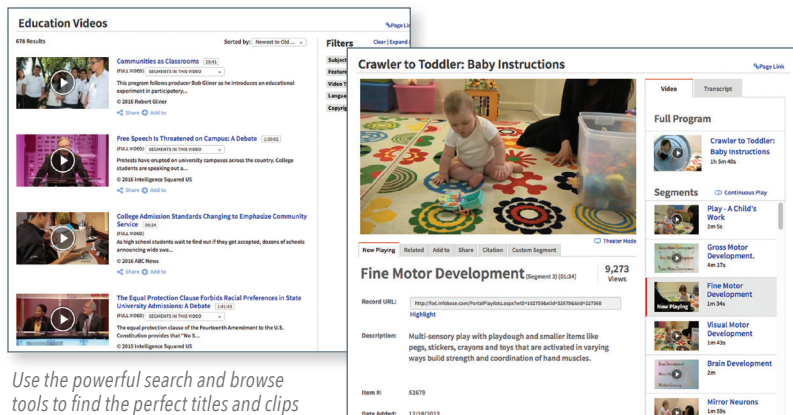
Education Videos

Page Link

678 Results

Sorted by: Newest to Old...

Filters

Clear | Expand

Subject

Feature

Video T

Langua

Copyrig

Communities as Classrooms (28:41)

(FULL VIDEO) SEGMENTS IN THIS VIDEO

This program follows producer Bob Gliner as he introduces an educational experiment in participatory...

© 2016 Robert Gliner

Share Add to

Free Speech Is Threatened on Campus: A Debate (1:39:02)

(FULL VIDEO) SEGMENTS IN THIS VIDEO

Protests have erupted on university campuses across the country. College students are speaking out a...

© 2016 Intelligence Squared US

Share Add to

College Admission Standards Changing to Emphasize Community Service (08:24)

(FULL VIDEO)

As high school students wait to find out if they get accepted, dozens of schools announcing wide rang...

© 2016 ABC News

Share Add to

The Equal Protection Clause Forbids Racial Preferences in State University Admissions: A Debate (1:41:43)

(FULL VIDEO) SEGMENTS IN THIS VIDEO

The equal protection clause of the Fourteenth Amendment to the U.S. Constitution provides that "No S...

© 2015 Intelligence Squared US

Crawler to Toddler: Baby Instructions

Page Link

Video Transcript

Full Program

Crawler to Toddler: Baby Instructions
1h 5m 40s

Segments

Continuous Play

Play - A Child's Work
2m 5s

Gross Motor Development.
4m 17s

Now Playing

Fine Motor Development
1m 34s

Visual Motor Development
1m 43s

Brain Development
2m

Mirror Neurons
1m 58s

Theater Mode

Now Playing | Related | Add to | Share | Citation | Custom Segment

Fine Motor Development (Segment 3) (01:34)

9,273 Views

Record URL: http://fod.infobase.com/PortalPlaylists.aspx?wID=102758&xtid=52679&loid=127368

Highlight

Description: Multi-sensory play with playdough and smaller items like pegs, stickers, crayons and toys that are activated in varying ways build strength and coordination of hand muscles.

Item #: 52679

Date Added: 12/18/2013

Use the powerful search and browse tools to find the perfect titles and clips